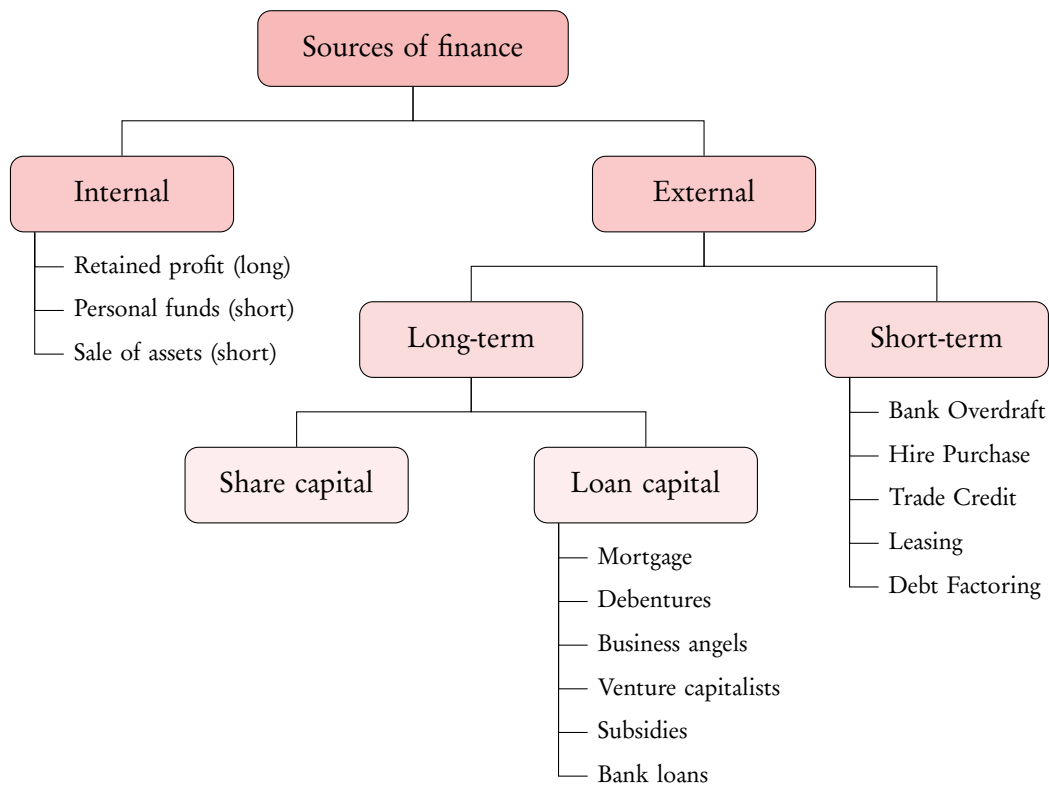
Sources of finance

Internal

Retained profit (long)
Personal funds (short)
Sale of assets (short)

External

Long-term

Share capital

Loan capital

Mortgage
Debentures
Business angels
Venture capitalists
Subsidies
Bank loans

Short-term

Bank Overdraft
Hire Purchase
Trade Credit
Leasing
Debt Factoring